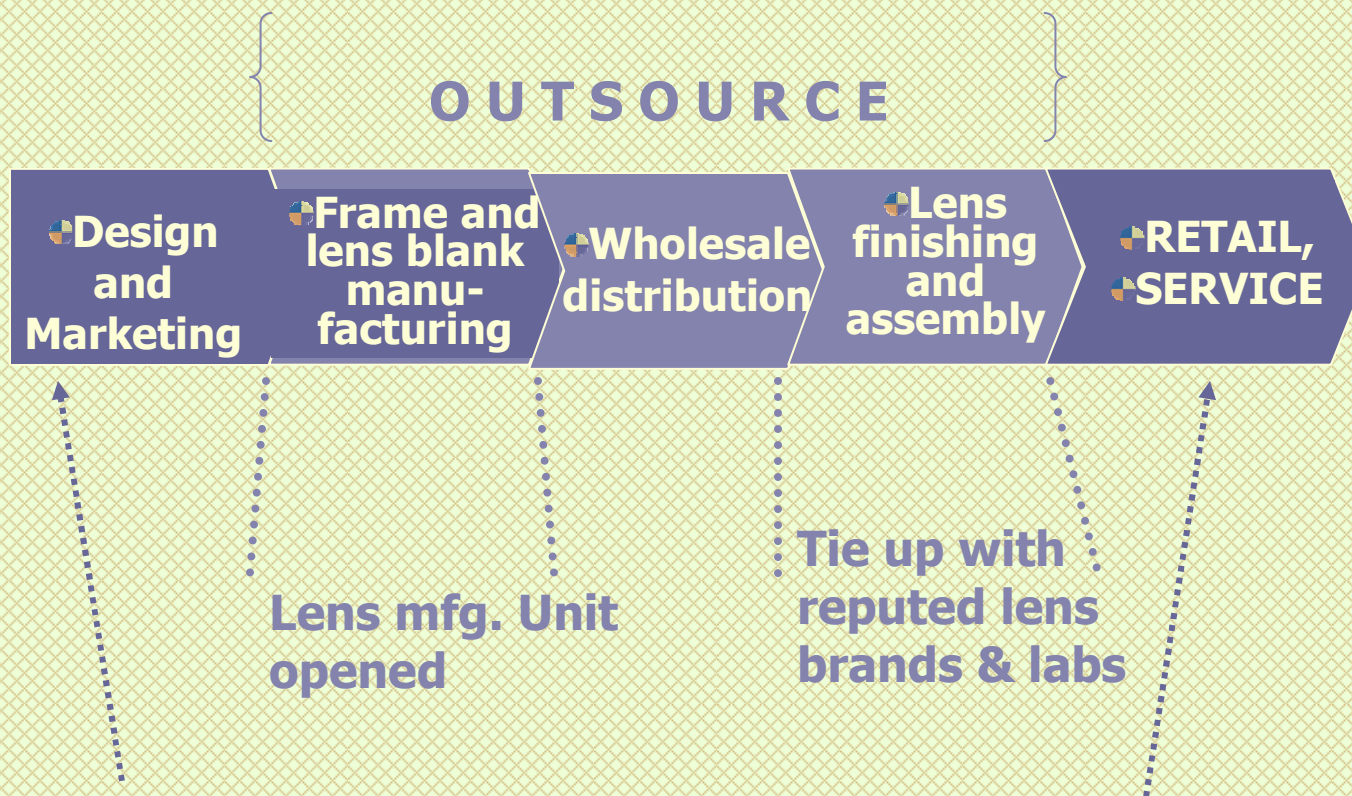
O U T S O U R C E

Design and Marketing

Frame and lens blank manufacturing

Wholesale distribution

Lens finishing and assembly

RETAIL, SERVICE

Lens mfg. Unit opened

Tie up with reputed lens brands & labs